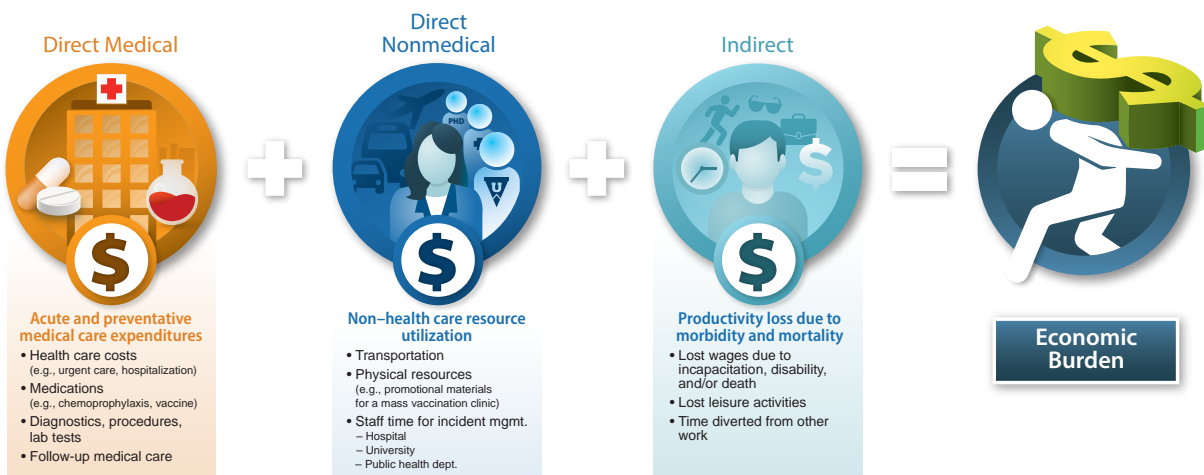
Direct Medical

$

Acute and preventative medical care expenditures

• Health care costs (e.g., urgent care, hospitalization)
• Medications (e.g., chemoprophylaxis, vaccine)
• Diagnostics, procedures, lab tests
• Follow-up medical care

Direct Nonmedical

PHD

$

Non–health care resource utilization

• Transportation
• Physical resources (e.g., promotional materials for a mass vaccination clinic)
• Staff time for incident mgmt.
– Hospital
– University
– Public health dept.

Indirect

$

$

Productivity loss due to morbidity and mortality

• Lost wages due to incapacitation, disability, and/or death
• Lost leisure activities
• Time diverted from other work

$

Economic Burden